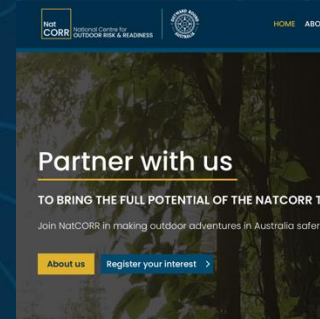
Nat CORR National Centre for OUTDOOR RISK & READINESS

HOME ABO

Partner with us

TO BRING THE FULL POTENTIAL OF THE NATCORR T

Join NatCORR in making outdoor adventures in Australia safer

About us

Register your interest ›